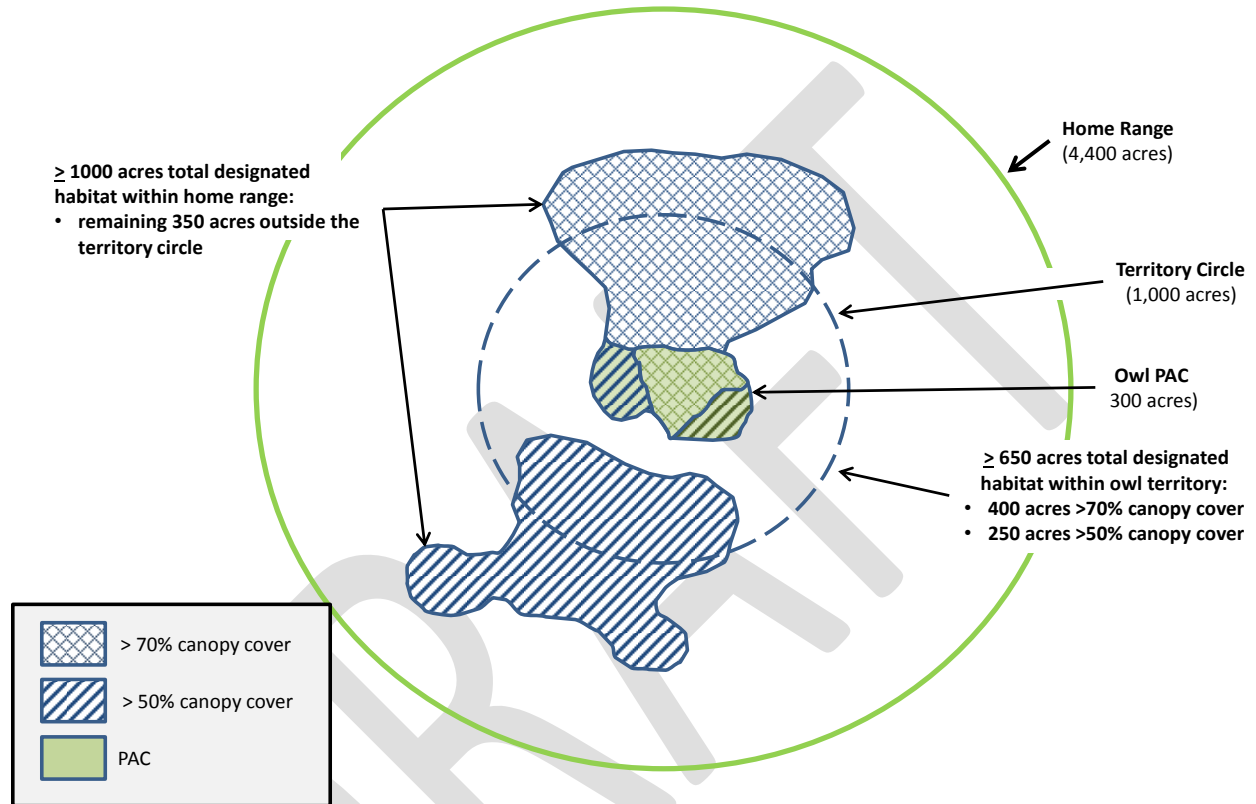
$\geq$ 1000 acres total designated habitat within home range:
• remaining 350 acres outside the territory circle

Home Range
(4,400 acres)

Territory Circle
(1,000 acres)

Owl PAC
300 acres)

$\geq$ 650 acres total designated habitat within owl territory:
• 400 acres >70% canopy cover
• 250 acres >50% canopy cover

> 70% canopy cover
> 50% canopy cover
PAC

DRAFT